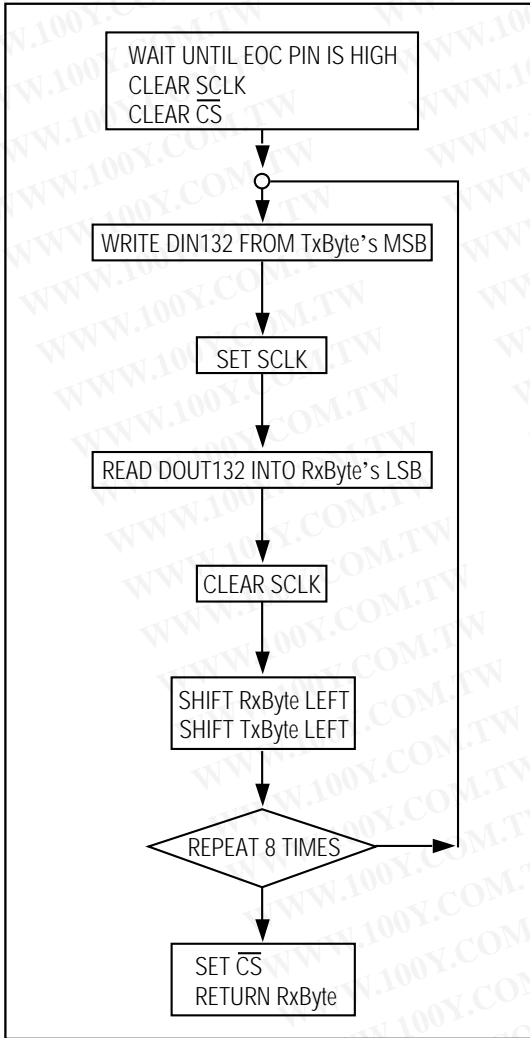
WAIT UNTIL EOC PIN IS HIGH
CLEAR SCLK
CLEAR $\overline{CS}$

WRITE DIN132 FROM TxByte's MSB

SET SCLK

READ DOUT132 INTO RxByte's LSB

CLEAR SCLK

SHIFT RxByte LEFT
SHIFT TxByte LEFT

REPEAT 8 TIMES

SET $\overline{CS}$
RETURN RxByte

WWW.100Y.COM.TW